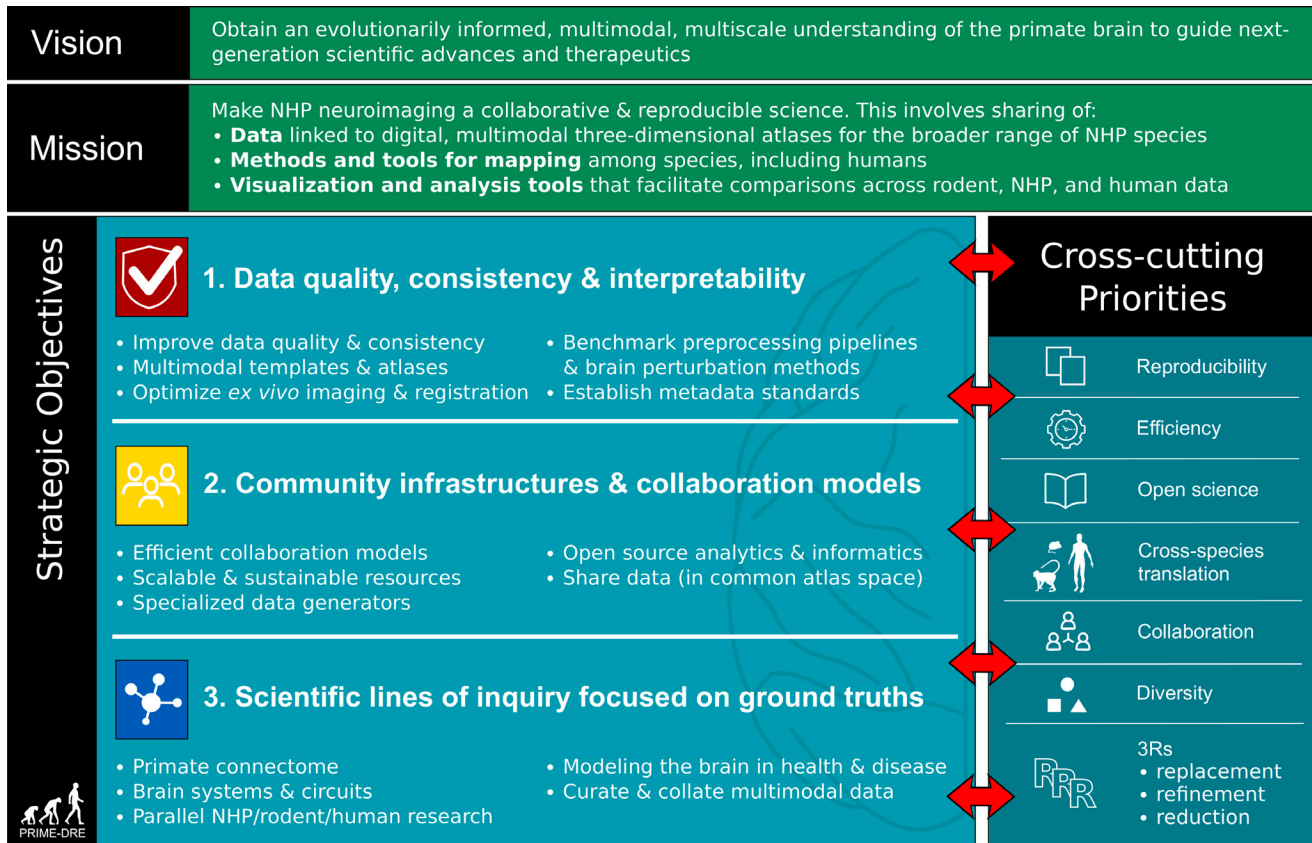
Vision

Obtain an evolutionarily informed, multimodal, multiscale understanding of the primate brain to guide next-generation scientific advances and therapeutics

Mission

Make NHP neuroimaging a collaborative & reproducible science. This involves sharing of:
• **Data** linked to digital, multimodal three-dimensional atlases for the broader range of NHP species
• **Methods and tools for mapping** among species, including humans
• **Visualization and analysis tools** that facilitate comparisons across rodent, NHP, and human data

Strategic Objectives

1. Data quality, consistency & interpretability

• Improve data quality & consistency
• Multimodal templates & atlases
• Optimize *ex vivo* imaging & registration
• Benchmark preprocessing pipelines & brain perturbation methods
• Establish metadata standards

2. Community infrastructures & collaboration models

• Efficient collaboration models
• Scalable & sustainable resources
• Specialized data generators
• Open source analytics & informatics
• Share data (in common atlas space)

3. Scientific lines of inquiry focused on ground truths

• Primate connectome
• Brain systems & circuits
• Parallel NHP/rodent/human research
• Modeling the brain in health & disease
• Curate & collate multimodal data

Cross-cutting Priorities

Reproducibility

Efficiency

Open science

Cross-species translation

Collaboration

Diversity

3Rs
• replacement
• refinement
• reduction

PRIME-DRE